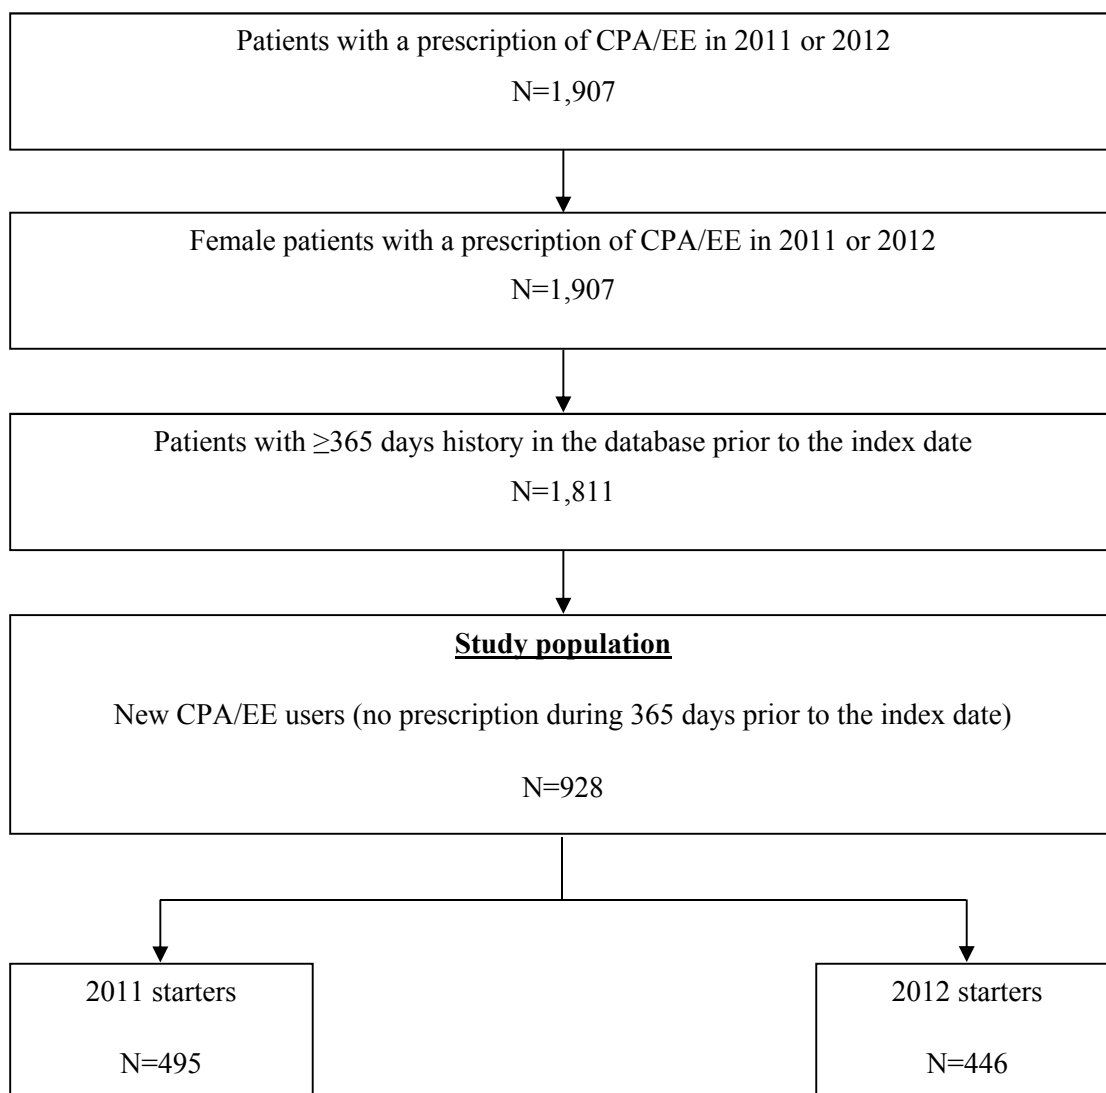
Patients with a prescription of CPA/EE in 2011 or 2012

N=1,907

Female patients with a prescription of CPA/EE in 2011 or 2012

N=1,907

Patients with ≥365 days history in the database prior to the index date

N=1,811

Study population

New CPA/EE users (no prescription during 365 days prior to the index date)

N=928

2011 starters

N=495

2012 starters

N=446